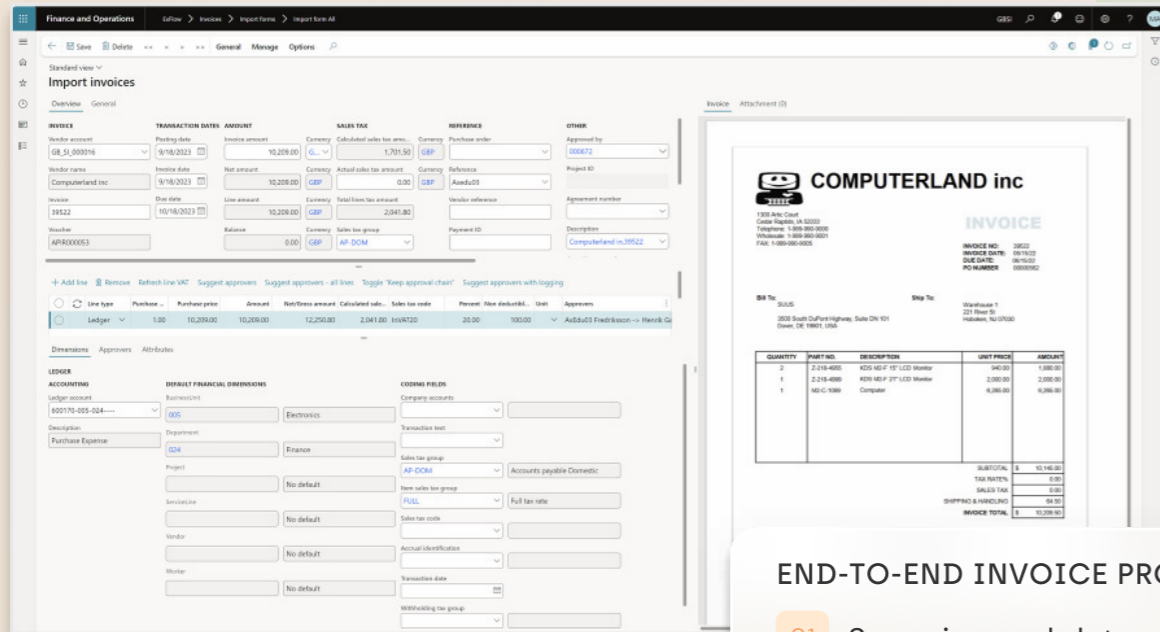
Finance and Operations   ExFlow > Invoices > Import forms > Import form All   GBSI

Save   Delete   General   Manage   Options

Standard view
Import invoices

Overview   General

INVOICE
Vendor account
GB_SI_000016
Vendor name
Computerland inc
Invoice
39522
Voucher
APIR000053

TRANSACTION DATES
Posting date
9/18/2023
Invoice date
9/18/2023
Due date
10/18/2023

AMOUNT
Invoice amount
10,209.00
Currency
G...
Net amount
10,209.00
Currency
GBP
Line amount
10,209.00
Currency
GBP
Balance
0.00
Currency
GBP

SALES TAX
Calculated sales tax amo...
1,701.50
Currency
GBP
Actual sales tax amount
0.00
Currency
GBP
Total lines tax amount
2,041.80
Sales tax group
AP-DOM

REFERENCE
Purchase order
Reference
Axedu03
Vendor reference
Payment ID

OTHER
Approved by
000672
Project ID
Agreement number
Description
Computerland in,39522

+ Add line   Remove   Refresh line VAT   Suggest approvers   Suggest approvers - all lines   Toggle "Keep approval chain"   Suggest approvers with logging

| Line type | Purchase ... | Purchase price | Amount | Net/Gross amount | Calculated sale... | Sales tax code | Percent | Non deductibl... | Unit | Approvers |
|---|---|---|---|---|---|---|---|---|---|---|
| Ledger | 1.00 | 10,209.00 | 10,209.00 | 12,250.80 | 2,041.80 | InVAT20 | 20.00 | 100.00 | | AxEdu03 Fredriksson --> Henrik Ga |

Dimensions   Approvers   Attributes

LEDGER
ACCOUNTING
Ledger account
600170-005-024----
Description
Purchase Expense

DEFAULT FINANCIAL DIMENSIONS
BusinessUnit
005   Electronics
Department
024   Finance
Project
No default
ServiceLine
No default
Vendor
No default
Worker
No default

CODING FIELDS
Company accounts
Transaction text
Sales tax group
AP-DOM   Accounts payable Domestic
Item sales tax group
FULL   Full tax rate
Sales tax code
Accrual identification
Transaction date
Withholding tax group

Invoice   Attachment (0)

COMPUTERLAND inc
INVOICE
1300 Artic Court
Cedar Rapids, IA 52033
Telephone: 1-908-900-0000
Wholesale: 1-908-900-0001
FAX: 1-080-080-0005
INVOICE NO: 39522
INVOICE DATE: 09/18/22
DUE DATE: 09/18/22
PO NUMBER: 00000952

Bill To: SUUS
2500 South DuPont Highway, Suite DN 101
Dover, DE 19901, USA
Ship To: Warehouse 1
221 River St
Hoboken, NJ 07030

| QUANTITY | PART NO. | DESCRIPTION | UNIT PRICE | AMOUNT |
|---|---|---|---|---|
| 2 | Z-218-4665 | KDS M2-F 15" LCD Monitor | 940.00 | 1,880.00 |
| 1 | Z-218-4666 | KDS M2-F 21" LCD Monitor | 2,000.00 | 2,000.00 |
| 1 | M2-C-1099 | Computer | 6,265.00 | 6,265.00 |

SUBTOTAL $ 10,145.00
TAX RATE% 0.00
SALES TAX 0.00
SHIPPING & HANDLING 64.50
INVOICE TOTAL $ 10,209.50

END-TO-END INVOICE PR